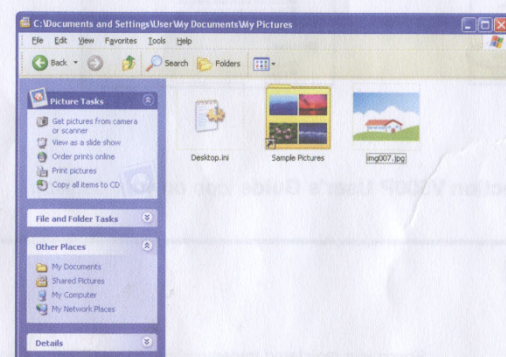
C:\Documents and Settings\User\My Documents\My Pictures

File Edit View Favorites Tools Help

Back Search Folders

Picture Tasks

Get pictures from camera or scanner
View as a slide show
Order prints online
Print pictures
Copy all items to CD

File and Folder Tasks

Other Places

My Documents
Shared Pictures
My Computer
My Network Places

Details

Desktop.ini

Sample Pictures

img007.jpg